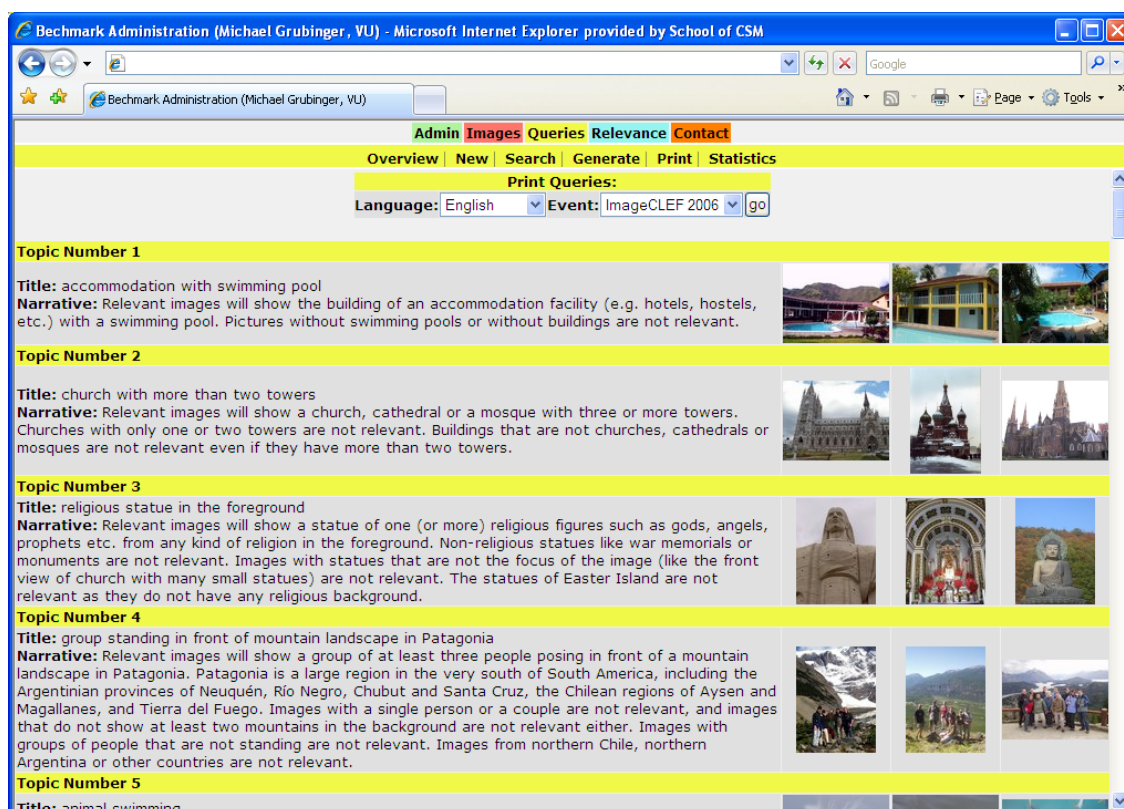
Bechmark Administration (Michael Grubinger, VU) - Microsoft Internet Explorer provided by School of CSM

Google

Bechmark Administration (Michael Grubinger, VU)

Page · Tools ·

Admin Images Queries Relevance Contact

Overview | New | Search | Generate | Print | Statistics

Print Queries:

Language: English Event: ImageCLEF 2006 go

Topic Number 1

Title: accommodation with swimming pool
Narrative: Relevant images will show the building of an accommodation facility (e.g. hotels, hostels, etc.) with a swimming pool. Pictures without swimming pools or without buildings are not relevant.

Topic Number 2

Title: church with more than two towers
Narrative: Relevant images will show a church, cathedral or a mosque with three or more towers. Churches with only one or two towers are not relevant. Buildings that are not churches, cathedrals or mosques are not relevant even if they have more than two towers.

Topic Number 3

Title: religious statue in the foreground
Narrative: Relevant images will show a statue of one (or more) religious figures such as gods, angels, prophets etc. from any kind of religion in the foreground. Non-religious statues like war memorials or monuments are not relevant. Images with statues that are not the focus of the image (like the front view of church with many small statues) are not relevant. The statues of Easter Island are not relevant as they do not have any religious background.

Topic Number 4

Title: group standing in front of mountain landscape in Patagonia
Narrative: Relevant images will show a group of at least three people posing in front of a mountain landscape in Patagonia. Patagonia is a large region in the very south of South America, including the Argentinian provinces of Neuquén, Río Negro, Chubut and Santa Cruz, the Chilean regions of Aysen and Magallanes, and Tierra del Fuego. Images with a single person or a couple are not relevant, and images that do not show at least two mountains in the background are not relevant either. Images with groups of people that are not standing are not relevant. Images from northern Chile, northern Argentina or other countries are not relevant.

Topic Number 5

Title: animal swimming